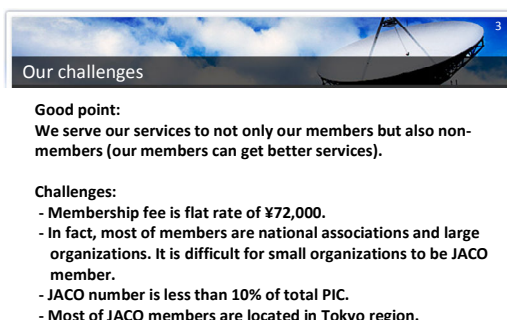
3

Our challenges

Good point:
We serve our services to not only our members but also non-members (our members can get better services).

Challenges:
- Membership fee is flat rate of ¥72,000.
- In fact, most of members are national associations and large organizations. It is difficult for small organizations to be JACO member.
- JACO number is less than 10% of total PIC.
- Most of JACO members are located in Tokyo region.